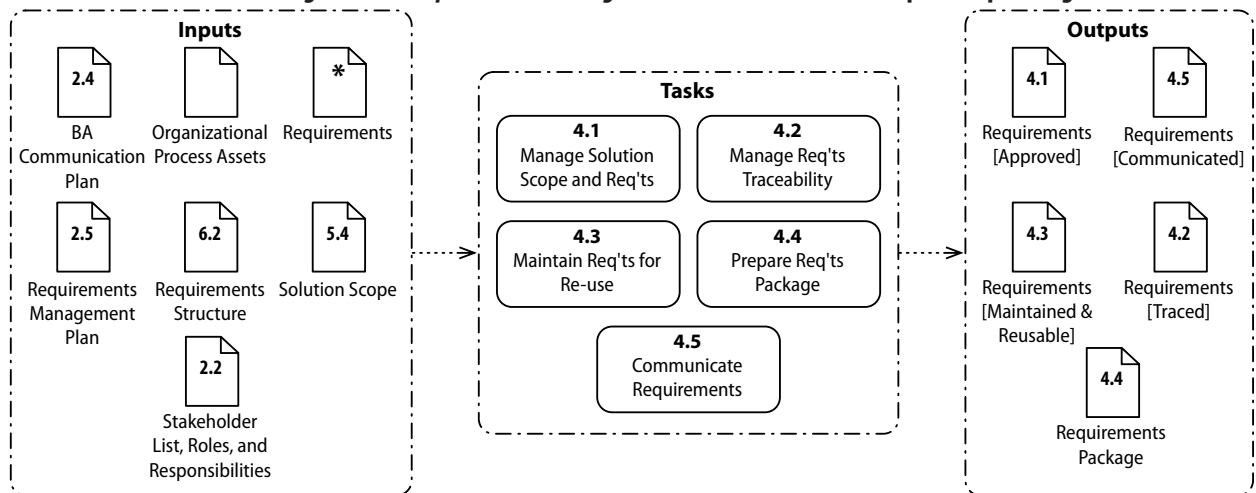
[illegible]

Inputs

2.4
BA Communication Plan

Organizational Process Assets

*
Requirements

2.5
Requirements Management Plan

6.2
Requirements Structure

5.4
Solution Scope

2.2
Stakeholder List, Roles, and Responsibilities

Tasks

4.1
Manage Solution Scope and Req'ts

4.2
Manage Req'ts Traceability

4.3
Maintain Req'ts for Re-use

4.4
Prepare Req'ts Package

4.5
Communicate Requirements

Outputs

4.1
Requirements [Approved]

4.5
Requirements [Communicated]

4.3
Requirements [Maintained & Reusable]

4.2
Requirements [Traced]

4.4
Requirements Package